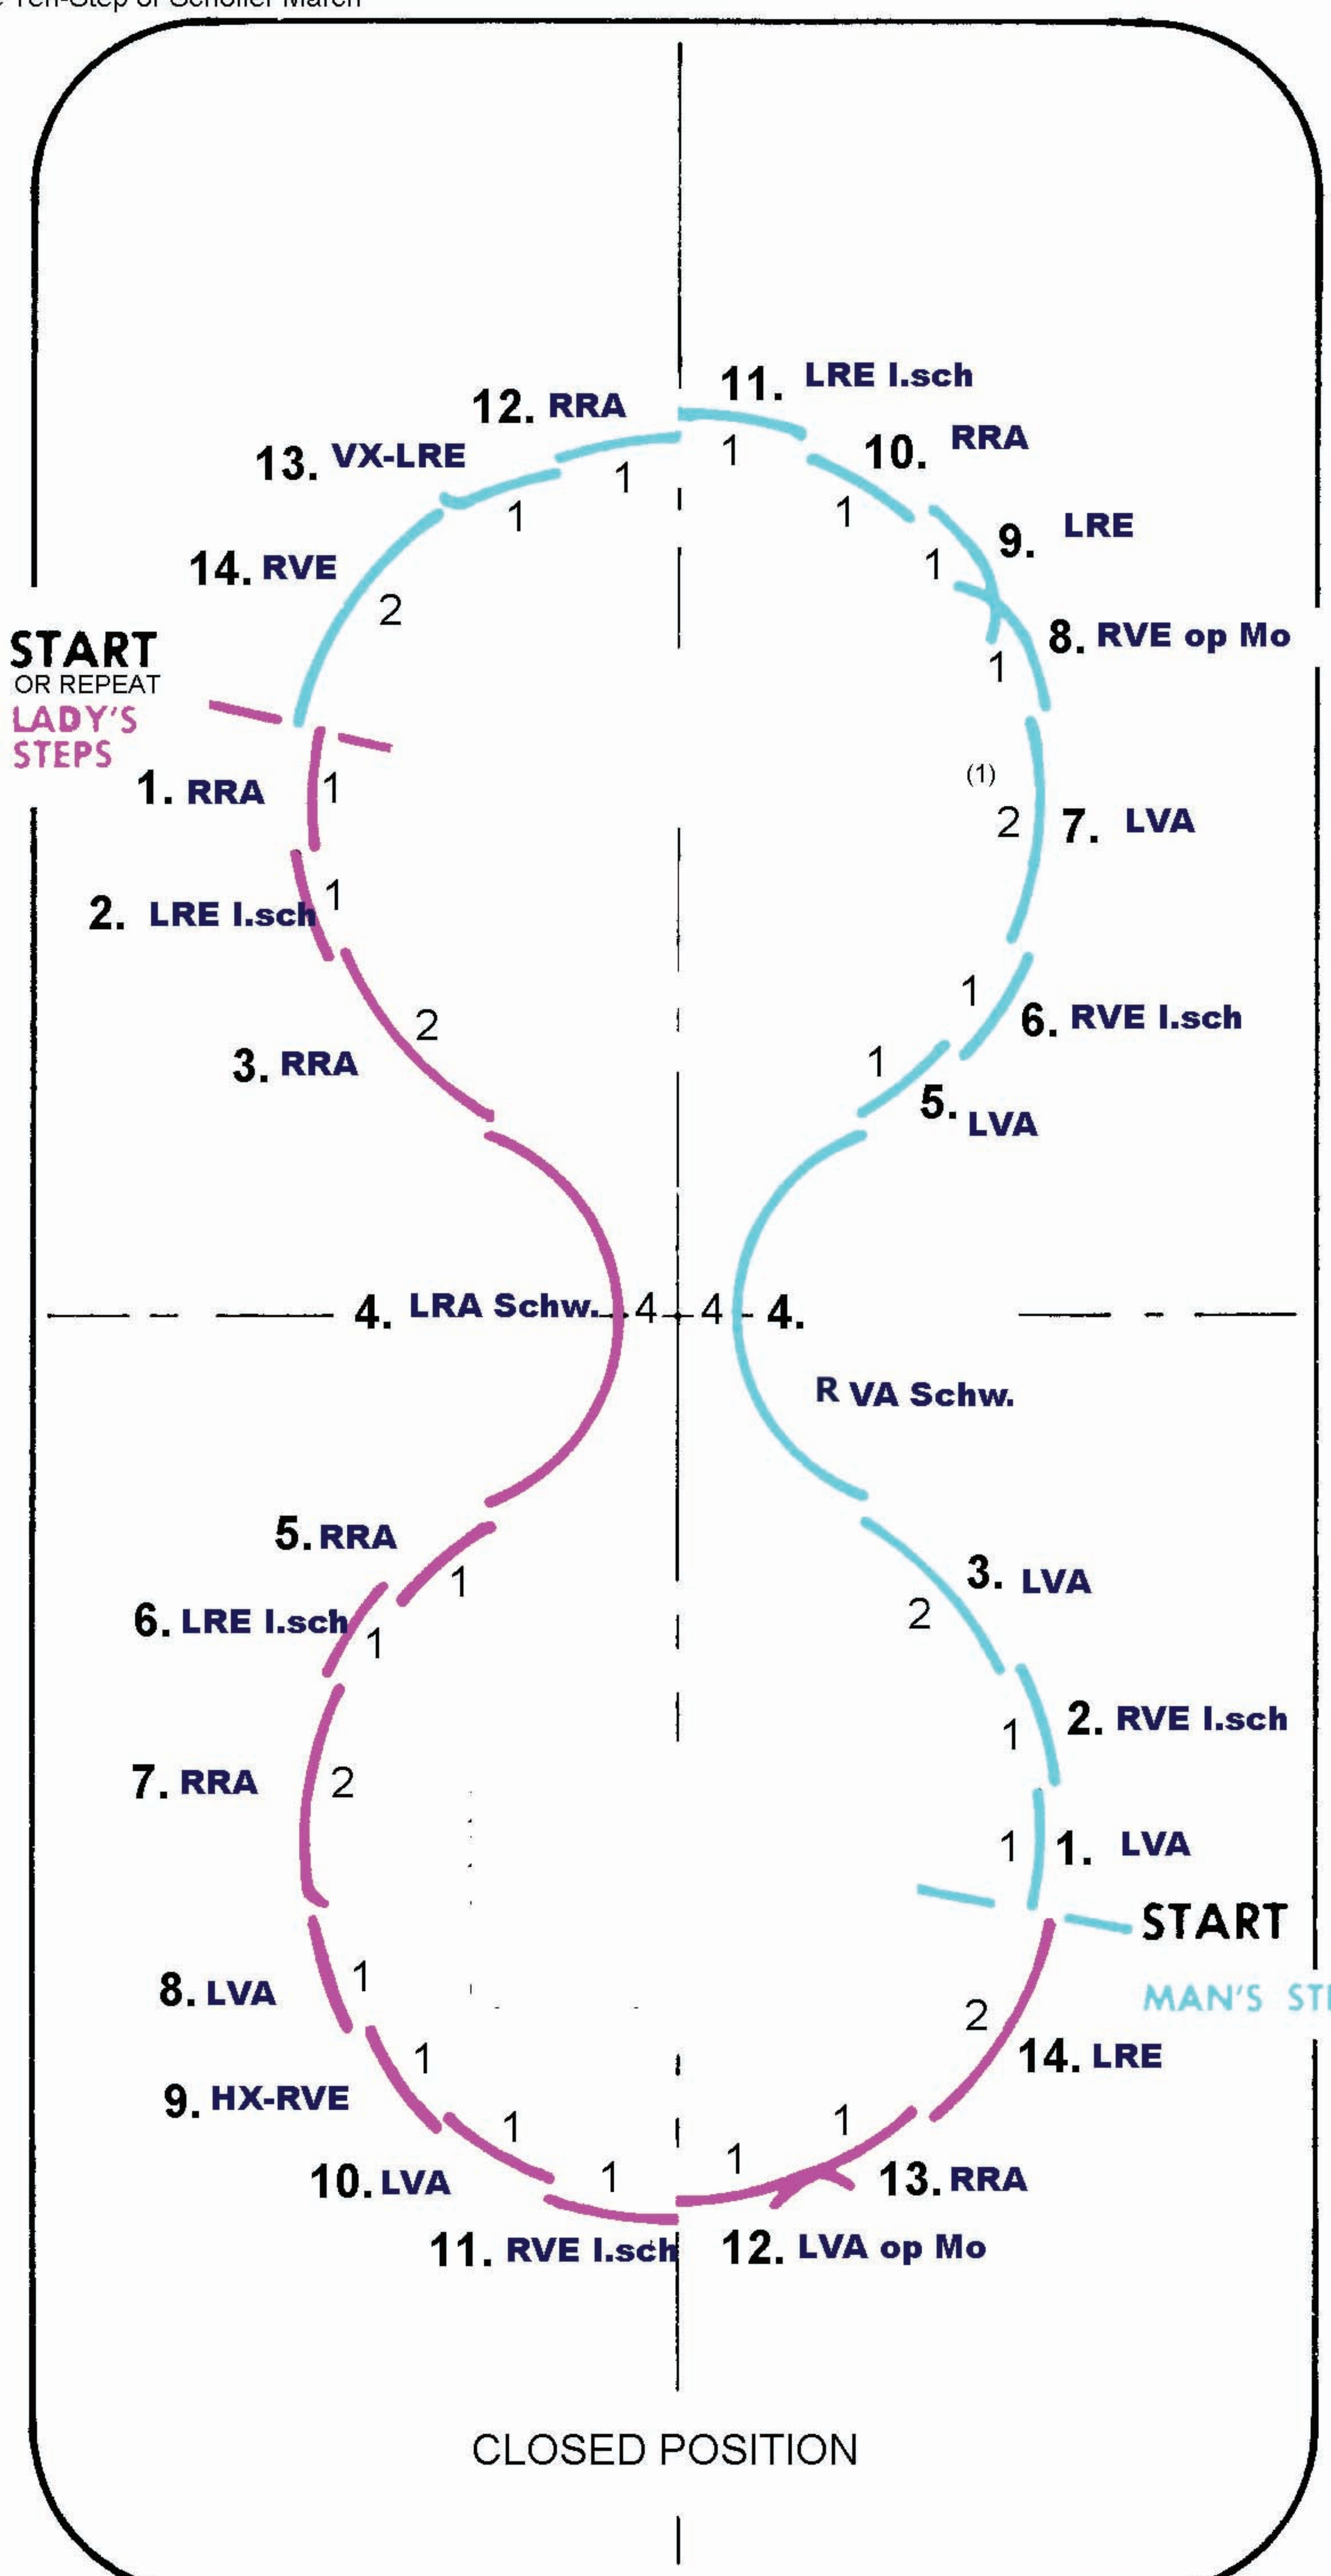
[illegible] Ten-Step or Schoeller March

11. LRE I.sch
12. RRA
10. RRA
13. VX-LRE
9. LRE
14. RVE
8. RVE op Mo
START
OR REPEAT
LADY'S
STEPS
1. RRA
(1)
7. LVA
2. LRE I.sch
6. RVE I.sch
3. RRA
5. LVA
4. LRA Schw. 4 4 4.
R VA Schw.
5. RRA
3. LVA
6. LRE I.sch
2. RVE I.sch
7. RRA
1. LVA
START
MAN'S ST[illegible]
8. LVA
14. LRE
9. HX-RVE
13. RRA
10. LVA
11. RVE I.sch
12. LVA op Mo

1 1 1 2 1 1 1 1 1 2 1 1 1 1 2 1 1 2 1 1 2 1 1 1 1 1 1 2

CLOSED POSITION